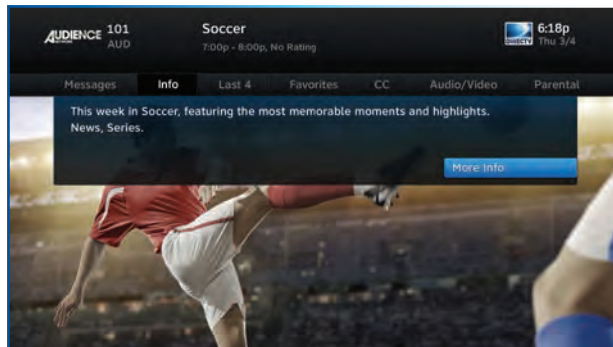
AUDIENCE 101
AUD

Soccer
7:00p - 8:00p, No Rating

DIRECTV 6:18p
Thu 3/4

Messages Info Last 4 Favorites CC Audio/Video Parental

This week in Soccer, featuring the most memorable moments and highlights. News, Series.

More Info